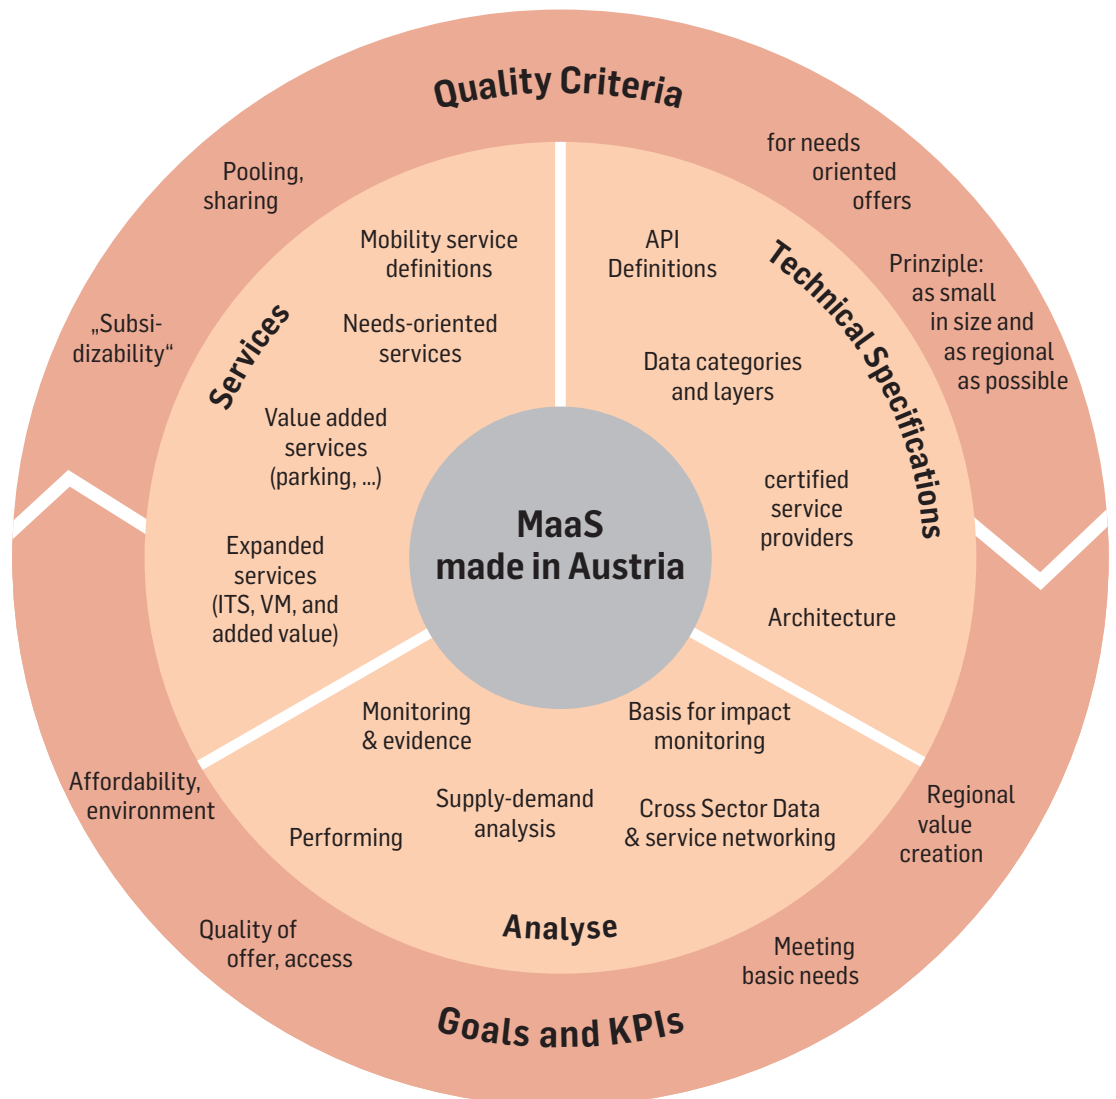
Quality Criteria

Pooling, sharing

„Subsidizability“

for needs oriented offers

Prinziple: as small in size and as regional as possible

Services

Mobility service definitions

Needs-oriented services

Value added services (parking, ...)

Expanded services (ITS, VM, and added value)

Technical Specifications

API Definitions

Data categories and layers

certified service providers

Architecture

MaaS made in Austria

Monitoring & evidence

Basis for impact monitoring

Performing

Supply-demand analysis

Cross Sector Data & service networking

Analyse

Affordability, environment

Regional value creation

Quality of offer, access

Meeting basic needs

Goals and KPIs